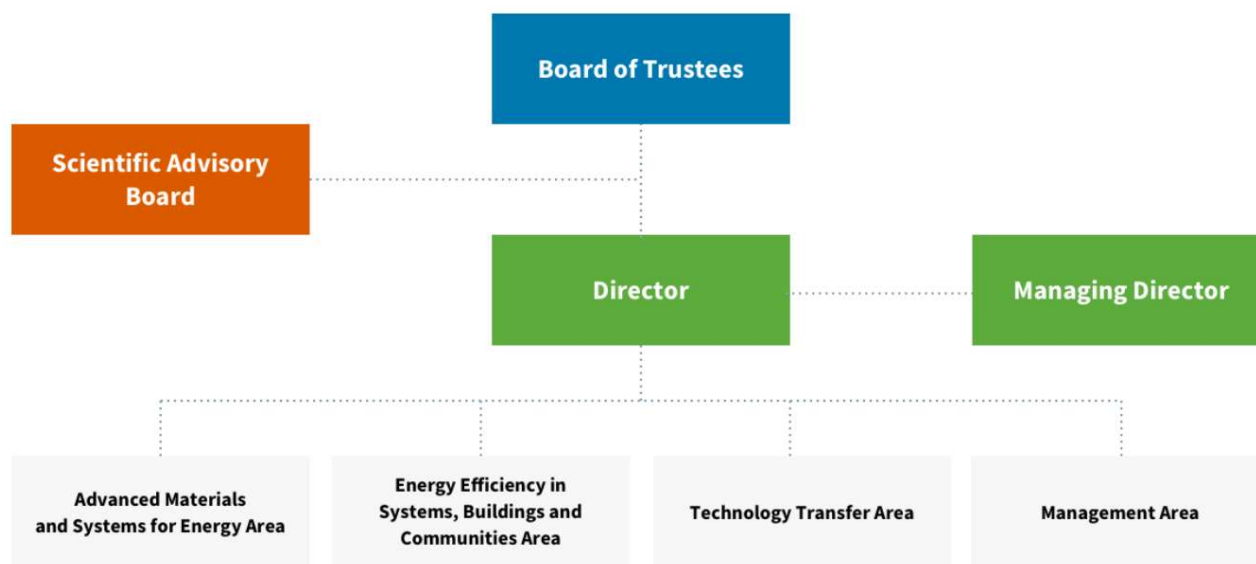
Board of Trustees

Scientific Advisory Board

Director

Managing Director

Advanced Materials and Systems for Energy Area

Energy Efficiency in Systems, Buildings and Communities Area

Technology Transfer Area

Management Area